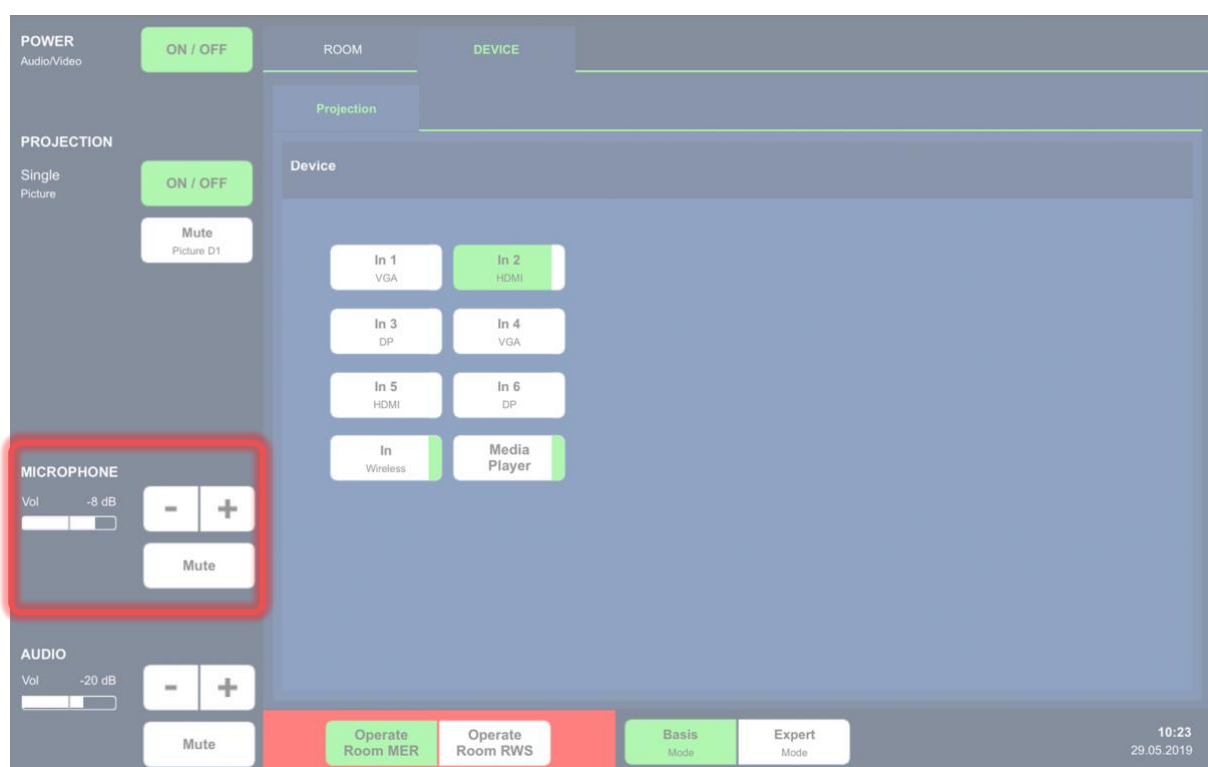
POWER
Audio/Video

ON / OFF

ROOM

DEVICE

Projection

PROJECTION

Single
Picture

ON / OFF

Mute
Picture D1

Device

In 1
VGA

In 2
HDMI

In 3
DP

In 4
VGA

In 5
HDMI

In 6
DP

In
Wireless

Media
Player

MICROPHONE

Vol -8 dB

-

+

Mute

AUDIO

Vol -20 dB

-

+

Mute

Operate
Room MER

Operate
Room RWS

Basis
Mode

Expert
Mode

10:23
29.05.2019